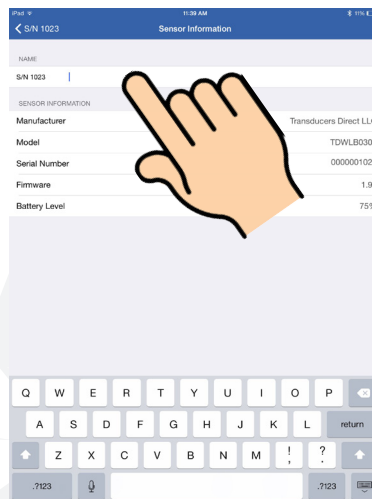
iPad
11:39 AM
11%
S/N 1023
Sensor Information

NAME
S/N 1023

SENSOR INFORMATION
Manufacturer
Transducers Direct LL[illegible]
Model
TDWLB030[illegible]
Serial Number
000000102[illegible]
Firmware
1.9
Battery Level
75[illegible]

Q W E R T Y U I O P
A S D F G H J K L return
Z X C V B N M ! ?
.?123 .?123